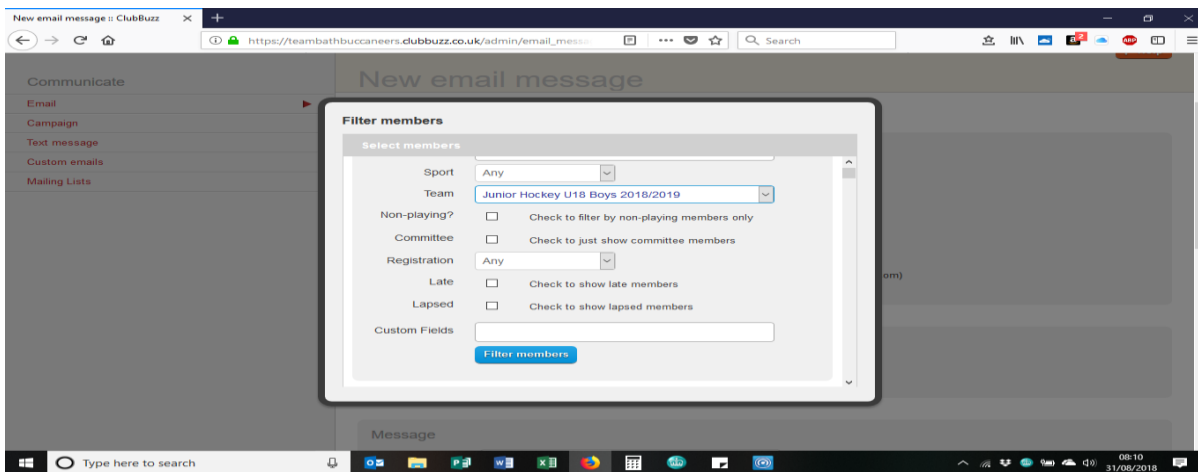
New email message :: ClubBuzz

https://teambathbuccaneers.clubbuzz.co.uk/admin/email_messa

Search

Communicate

Email

Campaign

Text message

Custom emails

Mailing Lists

New email message

Filter members

Select members

Sport Any

Team Junior Hockey U18 Boys 2018/2019

Non-playing? Check to filter by non-playing members only

Committee Check to just show committee members

Registration Any

Late Check to show late members

Lapsed Check to show lapsed members

Custom Fields

Filter members

om)

Message

Type here to search

08:10
31/08/2018